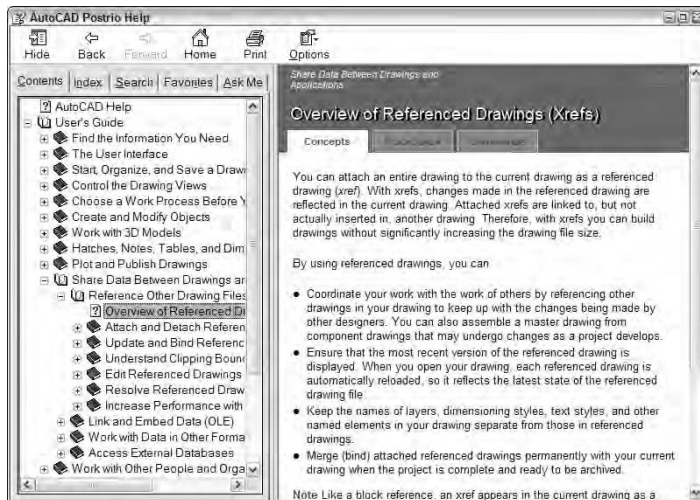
AutoCAD Postrio Help

Hide Back Forward Home Print Options

Contents Index Search Favorites Ask Me

AutoCAD Help
User's Guide
Find the Information You Need
The User Interface
Start, Organize, and Save a Drawi
Control the Drawing Views
Choose a Work Process Before Y
Create and Modify Objects
Work with 3D Models
Hatches, Notes, Tables, and Dim
Plot and Publish Drawings
Share Data Between Drawings ar
Reference Other Drawing Files
Overview of Referenced Dr
Attach and Detach Referen
Update and Bind Referenc
Understand Clipping Boun
Edit Referenced Drawings
Resolve Referenced Draw
Increase Performance with
Link and Embed Data (OLE)
Work with Data in Other Forma
Access External Databases
Work with Other People and Orga

Share Data Between Drawings and Applications

Overview of Referenced Drawings (Xrefs)

Concepts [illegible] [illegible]

You can attach an entire drawing to the current drawing as a referenced drawing (xref). With xrefs, changes made in the referenced drawing are reflected in the current drawing. Attached xrefs are linked to, but not actually inserted in, another drawing. Therefore, with xrefs you can build drawings without significantly increasing the drawing file size.

By using referenced drawings, you can

• Coordinate your work with the work of others by referencing other drawings in your drawing to keep up with the changes being made by other designers. You can also assemble a master drawing from component drawings that may undergo changes as a project develops.
• Ensure that the most recent version of the referenced drawing is displayed. When you open your drawing, each referenced drawing is automatically reloaded, so it reflects the latest state of the referenced drawing file.
• Keep the names of layers, dimensioning styles, text styles, and other named elements in your drawing separate from those in referenced drawings.
• Merge (bind) attached referenced drawings permanently with your current drawing when the project is complete and ready to be archived.

Note Like a block reference, an xref appears in the current drawing as a